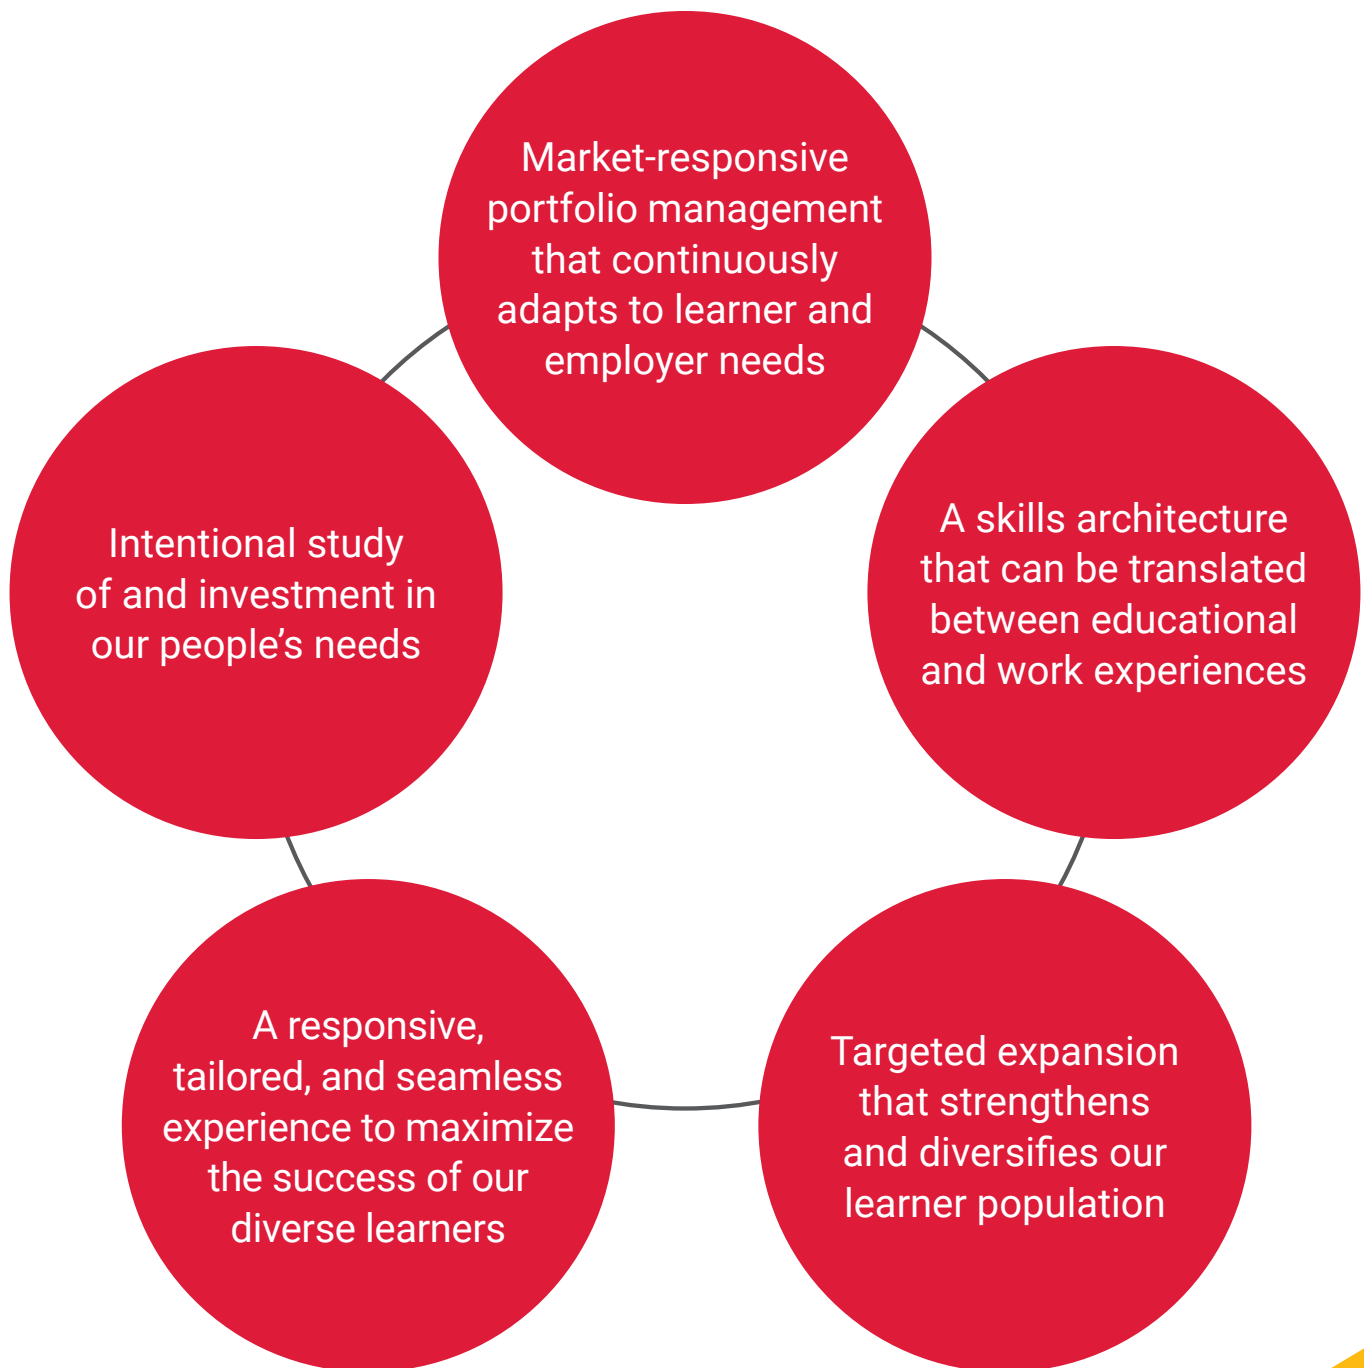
Market-responsive portfolio management that continuously adapts to learner and employer needs

A skills architecture that can be translated between educational and work experiences

Targeted expansion that strengthens and diversifies our learner population

A responsive, tailored, and seamless experience to maximize the success of our diverse learners

Intentional study of and investment in our people's needs